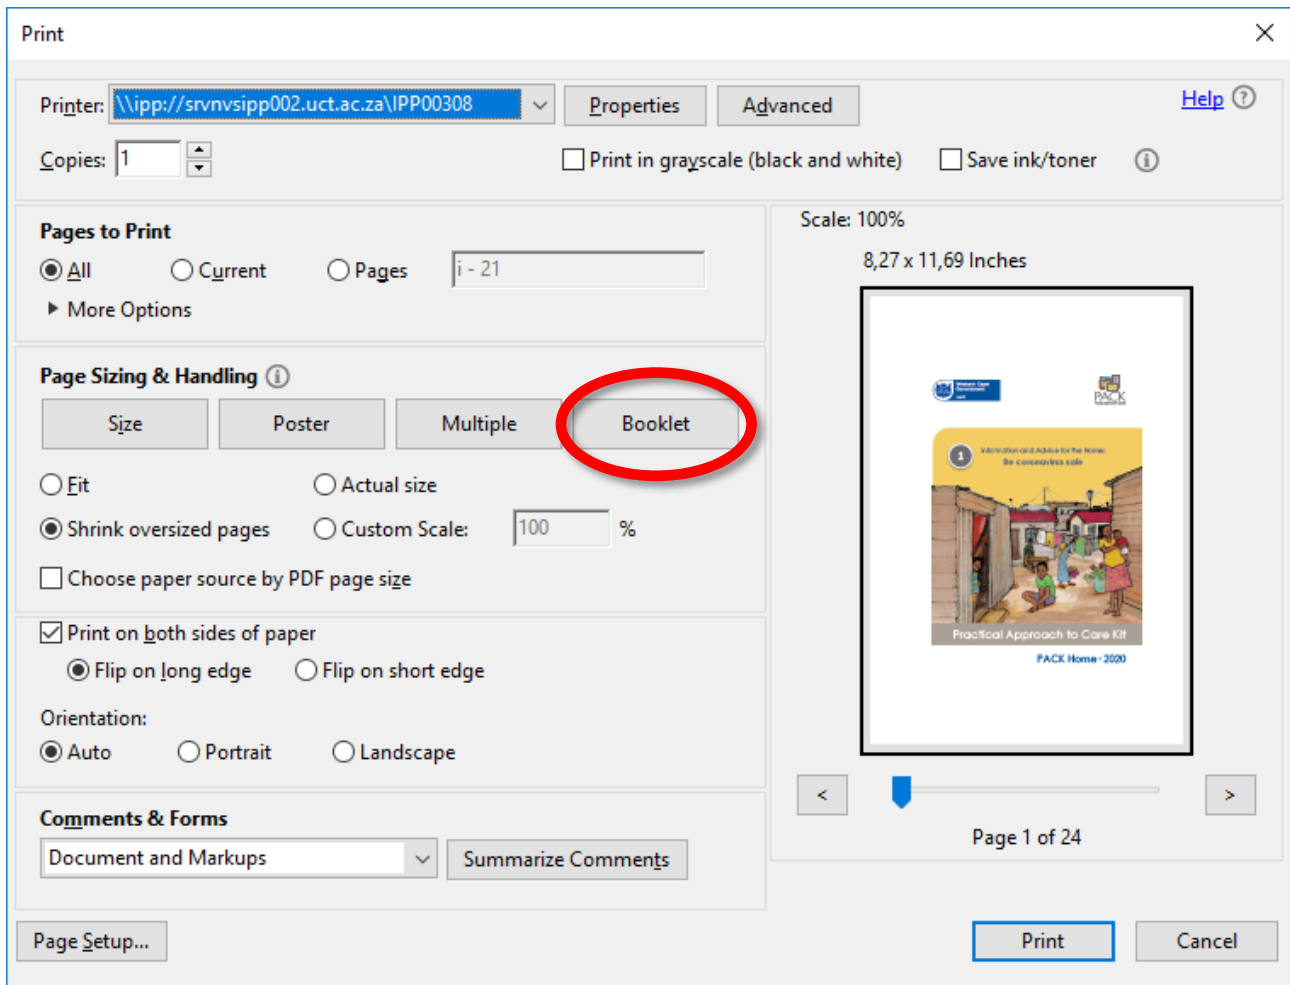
Print

Printer: \\ipp://srvnvsipp002.uct.ac.za\IPP00308

Properties

Advanced

Help

Copies: 1

Print in grayscale (black and white)

Save ink/toner

Pages to Print

All

Current

Pages

i - 21

More Options

Page Sizing & Handling

Size

Poster

Multiple

Booklet

Fit

Actual size

Shrink oversized pages

Custom Scale:

100

%

Choose paper source by PDF page size

Print on both sides of paper

Flip on long edge

Flip on short edge

Orientation:

Auto

Portrait

Landscape

Comments & Forms

Document and Markups

Summarize Comments

Scale: 100%

8,27 x 11,69 Inches

PACK

1

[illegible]

Practical Approach to Care Kit

PACK Home - 2020

<

>

Page 1 of 24

Page Setup...

Print

Cancel